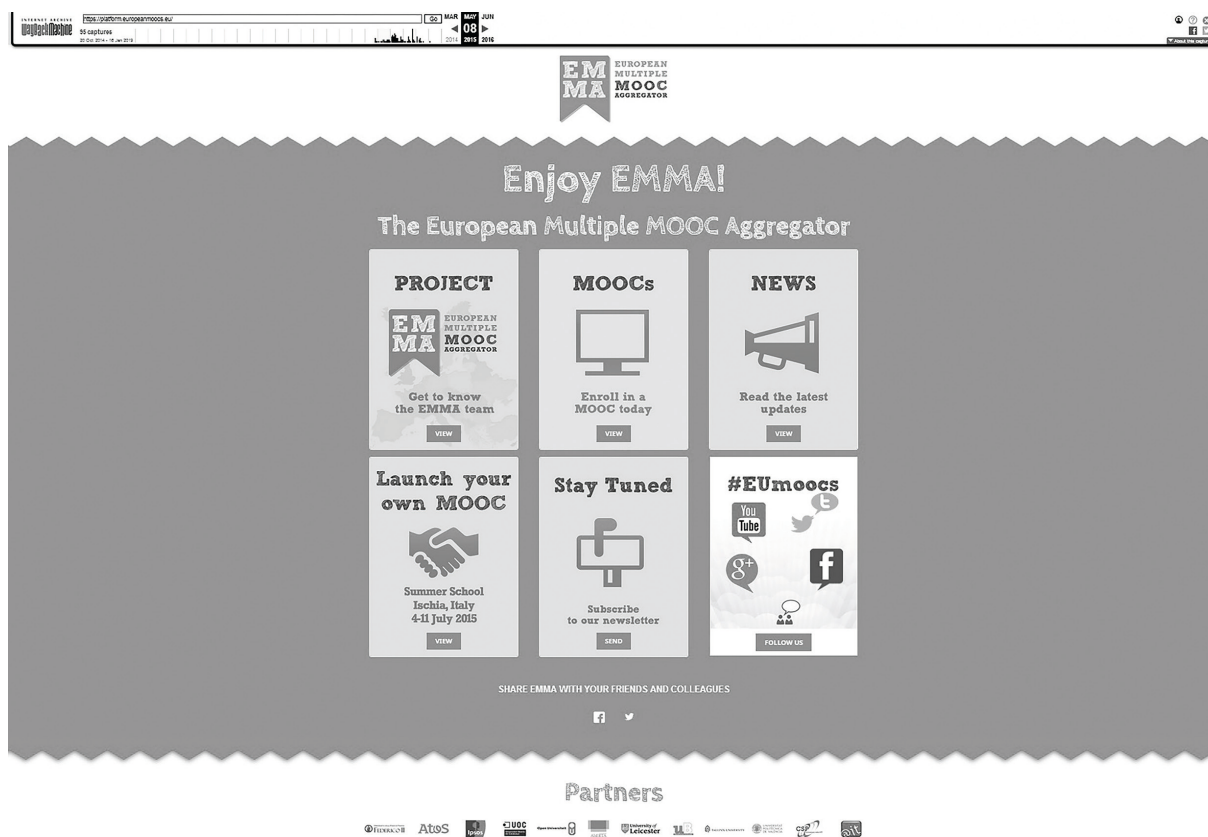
INTERNET ARCHIVE WayBackMachine https://platform.europeanmoocs.eu/ Go MAR MAY JUN
55 captures 08
20 Oct 2014 - 16 Jan 2018 2014 2015 2016

About this capture

EM MA EUROPEAN MULTIPLE MOOC AGGREGATOR

Enjoy EMMA!

The European Multiple MOOC Aggregator

PROJECT

EM MA EUROPEAN MULTIPLE MOOC AGGREGATOR

Get to know the EMMA team

VIEW

MOOCs

Enroll in a MOOC today

VIEW

NEWS

Read the latest updates

VIEW

Launch your own MOOC

Summer School Ischia, Italy 4-11 July 2015

VIEW

Stay Tuned

Subscribe to our newsletter

SEND

#EUmoocs

You Tube

g+

f

FOLLOW US

SHARE EMMA WITH YOUR FRIENDS AND COLLEAGUES

Partners

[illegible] Atos Ipsos UOC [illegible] University of Leicester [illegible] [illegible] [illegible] CSP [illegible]